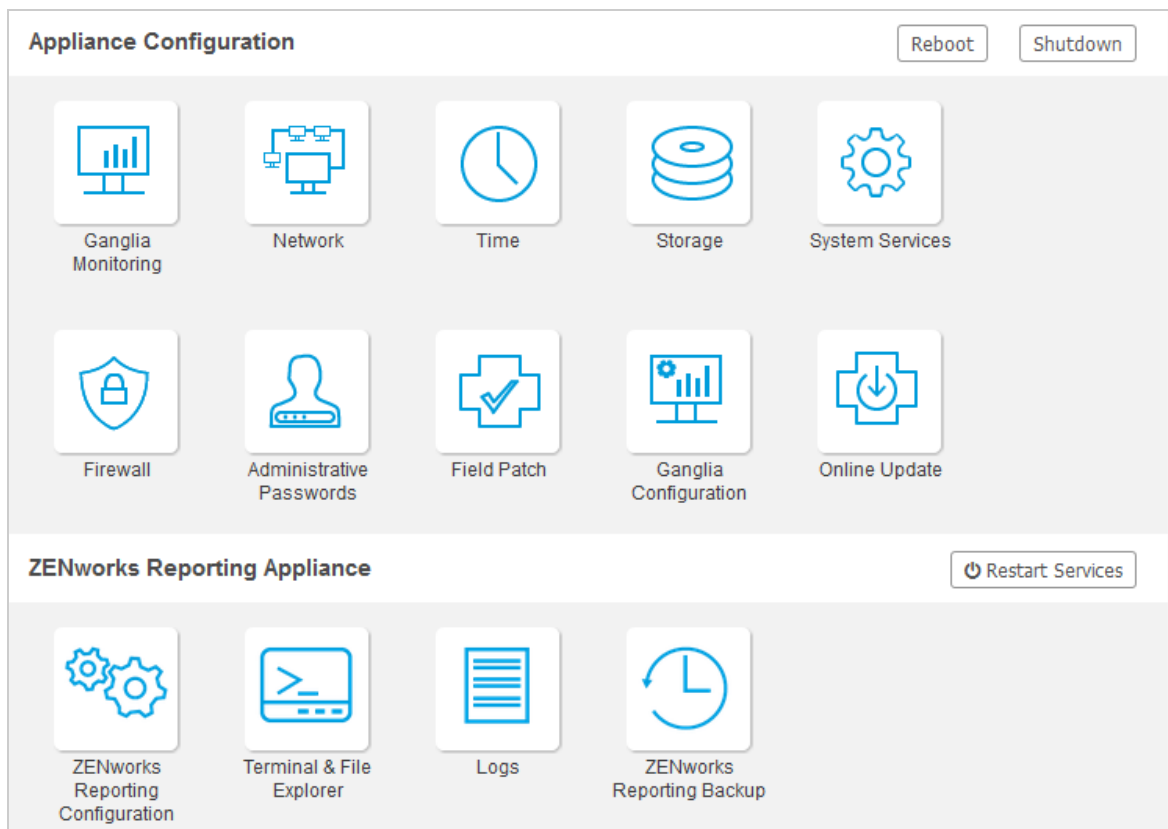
Appliance Configuration

Reboot

Shutdown

Ganglia Monitoring

Network

Time

Storage

System Services

Firewall

Administrative Passwords

Field Patch

Ganglia Configuration

Online Update

ZENworks Reporting Appliance

Restart Services

ZENworks Reporting Configuration

Terminal & File Explorer

Logs

ZENworks Reporting Backup